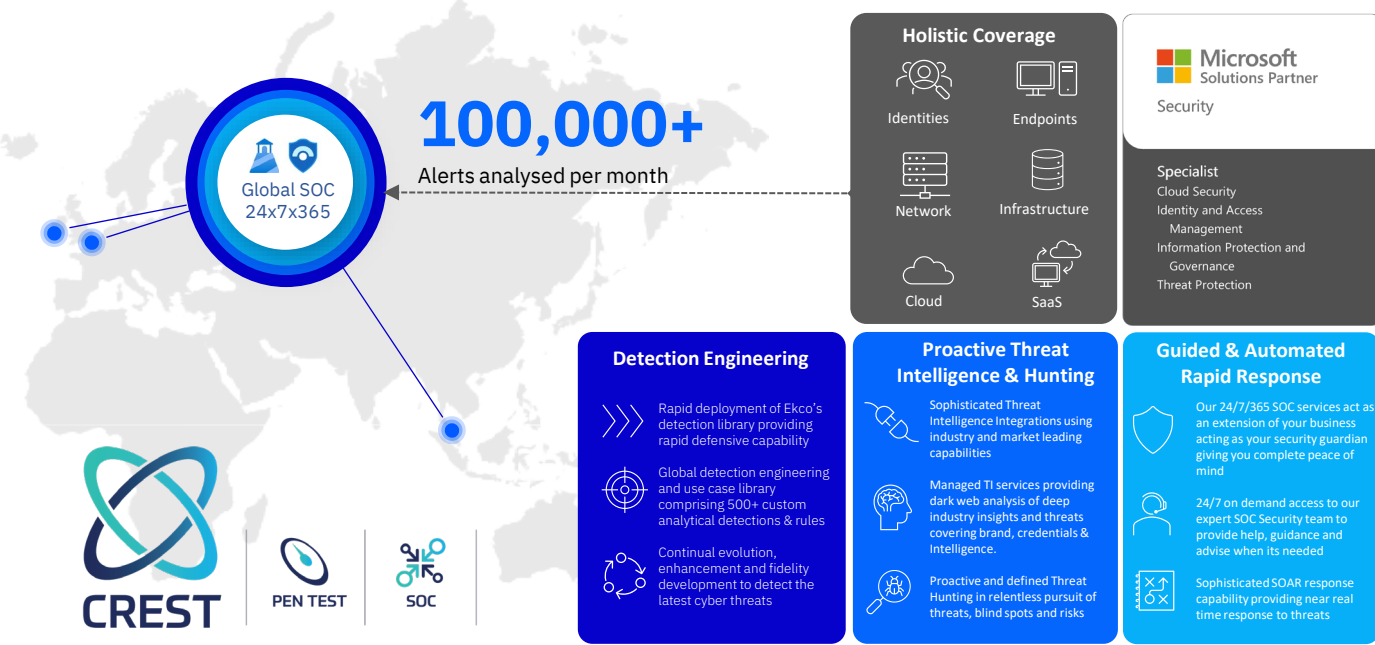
Global SOC
24x7x365

100,000+
Alerts analysed per month

Holistic Coverage

Identities

Endpoints

Network

Infrastructure

Cloud

SaaS

Microsoft
Solutions Partner
Security

Specialist
Cloud Security
Identity and Access Management
Information Protection and Governance
Threat Protection

Detection Engineering

Rapid deployment of Ekco's detection library providing rapid defensive capability

Global detection engineering and use case library comprising 500+ custom analytical detections & rules

Continual evolution, enhancement and fidelity development to detect the latest cyber threats

Proactive Threat Intelligence & Hunting

Sophisticated Threat Intelligence Integrations using industry and market leading capabilities

Managed TI services providing dark web analysis of deep industry insights and threats covering brand, credentials & Intelligence.

Proactive and defined Threat Hunting in relentless pursuit of threats, blind spots and risks

Guided & Automated Rapid Response

Our 24/7/365 SOC services act as an extension of your business acting as your security guardian giving you complete peace of mind

24/7 on demand access to our expert SOC Security team to provide help, guidance and advise when its needed

Sophisticated SOAR response capability providing near real time response to threats

CREST

PEN TEST

SOC